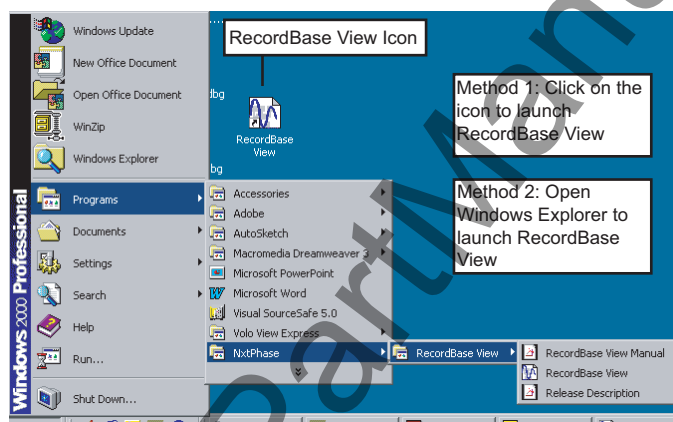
Windows Update

New Office Document

Open Office Document

WinZip

Windows Explorer

Programs

Documents

Settings

Search

Help

Run...

Shut Down...

Windows 2000 Professional

RecordBase View Icon

dbg

RecordBase View

bg

Method 1: Click on the icon to launch RecordBase View

Method 2: Open Windows Explorer to launch RecordBase View

Accessories

Adobe

AutoSketch

Macromedia Dreamweaver 3

Microsoft PowerPoint

Microsoft Word

Visual SourceSafe 5.0

Volo View Express

NxtPhase

RecordBase View

RecordBase View Manual

RecordBase View

Release Description